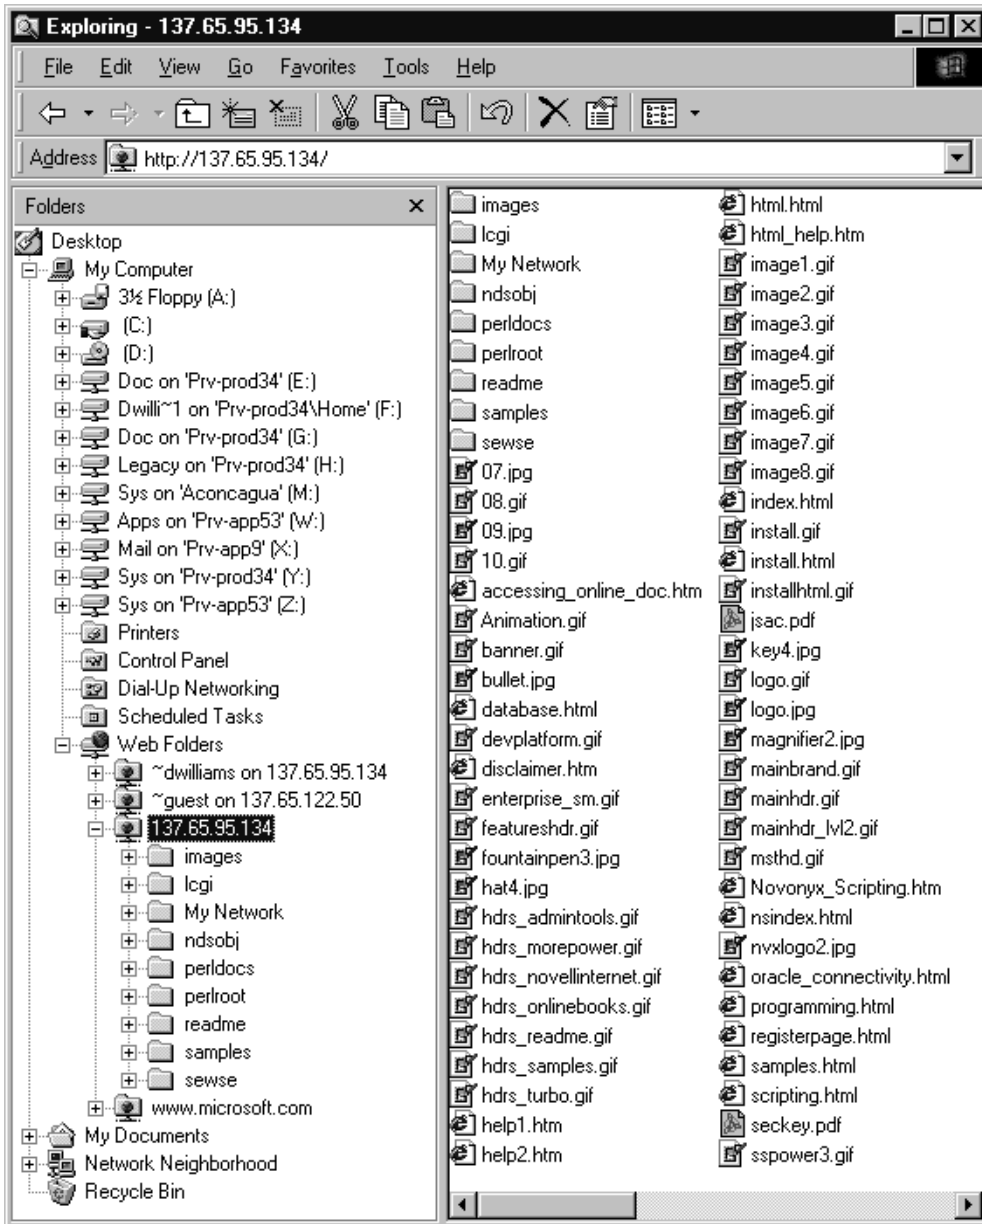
Exploring - 137.65.95.134

File Edit View Go Favorites Tools Help

Address http://137.65.95.134/

Folders ×

Desktop
My Computer
3½ Floppy (A:)
(C:)
(D:)
Doc on 'Prv-prod34' (E:)
Dwilli~1 on 'Prv-prod34\Home' (F:)
Doc on 'Prv-prod34' (G:)
Legacy on 'Prv-prod34' (H:)
Sys on 'Aconcagua' (M:)
Apps on 'Prv-app53' (W:)
Mail on 'Prv-app9' (X:)
Sys on 'Prv-prod34' (Y:)
Sys on 'Prv-app53' (Z:)
Printers
Control Panel
Dial-Up Networking
Scheduled Tasks
Web Folders
~dwilliams on 137.65.95.134
~guest on 137.65.122.50
137.65.95.134
images
lcgi
My Network
ndsobj
perldocs
perlroot
readme
samples
sewse
www.microsoft.com
My Documents
Network Neighborhood
Recycle Bin

images
lcgi
My Network
ndsobj
perldocs
perlroot
readme
samples
sewse
07.jpg
08.gif
09.jpg
10.gif
accessing_online_doc.htm
Animation.gif
banner.gif
bullet.jpg
database.html
devplatform.gif
disclaimer.htm
enterprise_sm.gif
featureshdr.gif
fountainpen3.jpg
hat4.jpg
hdrs_admintools.gif
hdrs_morepower.gif
hdrs_novellinternet.gif
hdrs_onlinebooks.gif
hdrs_readme.gif
hdrs_samples.gif
hdrs_turbo.gif
help1.htm
help2.htm

html.html
html_help.htm
image1.gif
image2.gif
image3.gif
image4.gif
image5.gif
image6.gif
image7.gif
image8.gif
index.html
install.gif
install.html
installhtml.gif
jsac.pdf
key4.jpg
logo.gif
logo.jpg
magnifier2.jpg
mainbrand.gif
mainhdr.gif
mainhdr_lvl2.gif
msthd.gif
Novonyx_Scripting.htm
nsindex.html
nvxlogo2.jpg
oracle_connectivity.html
programming.html
registerpage.html
samples.html
scripting.html
seckey.pdf
sspower3.gif